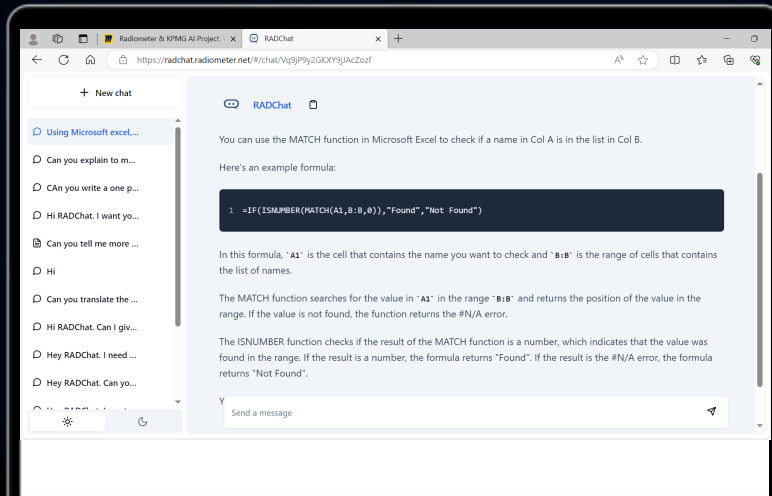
Radiometer & KPMG AI Project.

RADChat

https://radchat.radiometer.net/#/chat/Vq9jP9y2GKXY9jJAcZozf

+ New chat

Using Microsoft excel,...

Can you explain to m...

CAn you write a one p...

Hi RADChat. I want yo...

Can you tell me more ...

Hi

Can you translate the ...

Hi RADChat. Can I giv...

Hey RADChat. I need ...

Hey RADChat. Can yo...

RADChat

You can use the MATCH function in Microsoft Excel to check if a name in Col A is in the list in Col B.

Here's an example formula:

1 =IF(ISNUMBER(MATCH(A1,B:B,0)),"Found","Not Found")

In this formula, `A1` is the cell that contains the name you want to check and `B:B` is the range of cells that contains the list of names.

The MATCH function searches for the value in `A1` in the range `B:B` and returns the position of the value in the range. If the value is not found, the function returns the #N/A error.

The ISNUMBER function checks if the result of the MATCH function is a number, which indicates that the value was found in the range. If the result is a number, the formula returns "Found". If the result is the #N/A error, the formula returns "Not Found".

Y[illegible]

Send a message